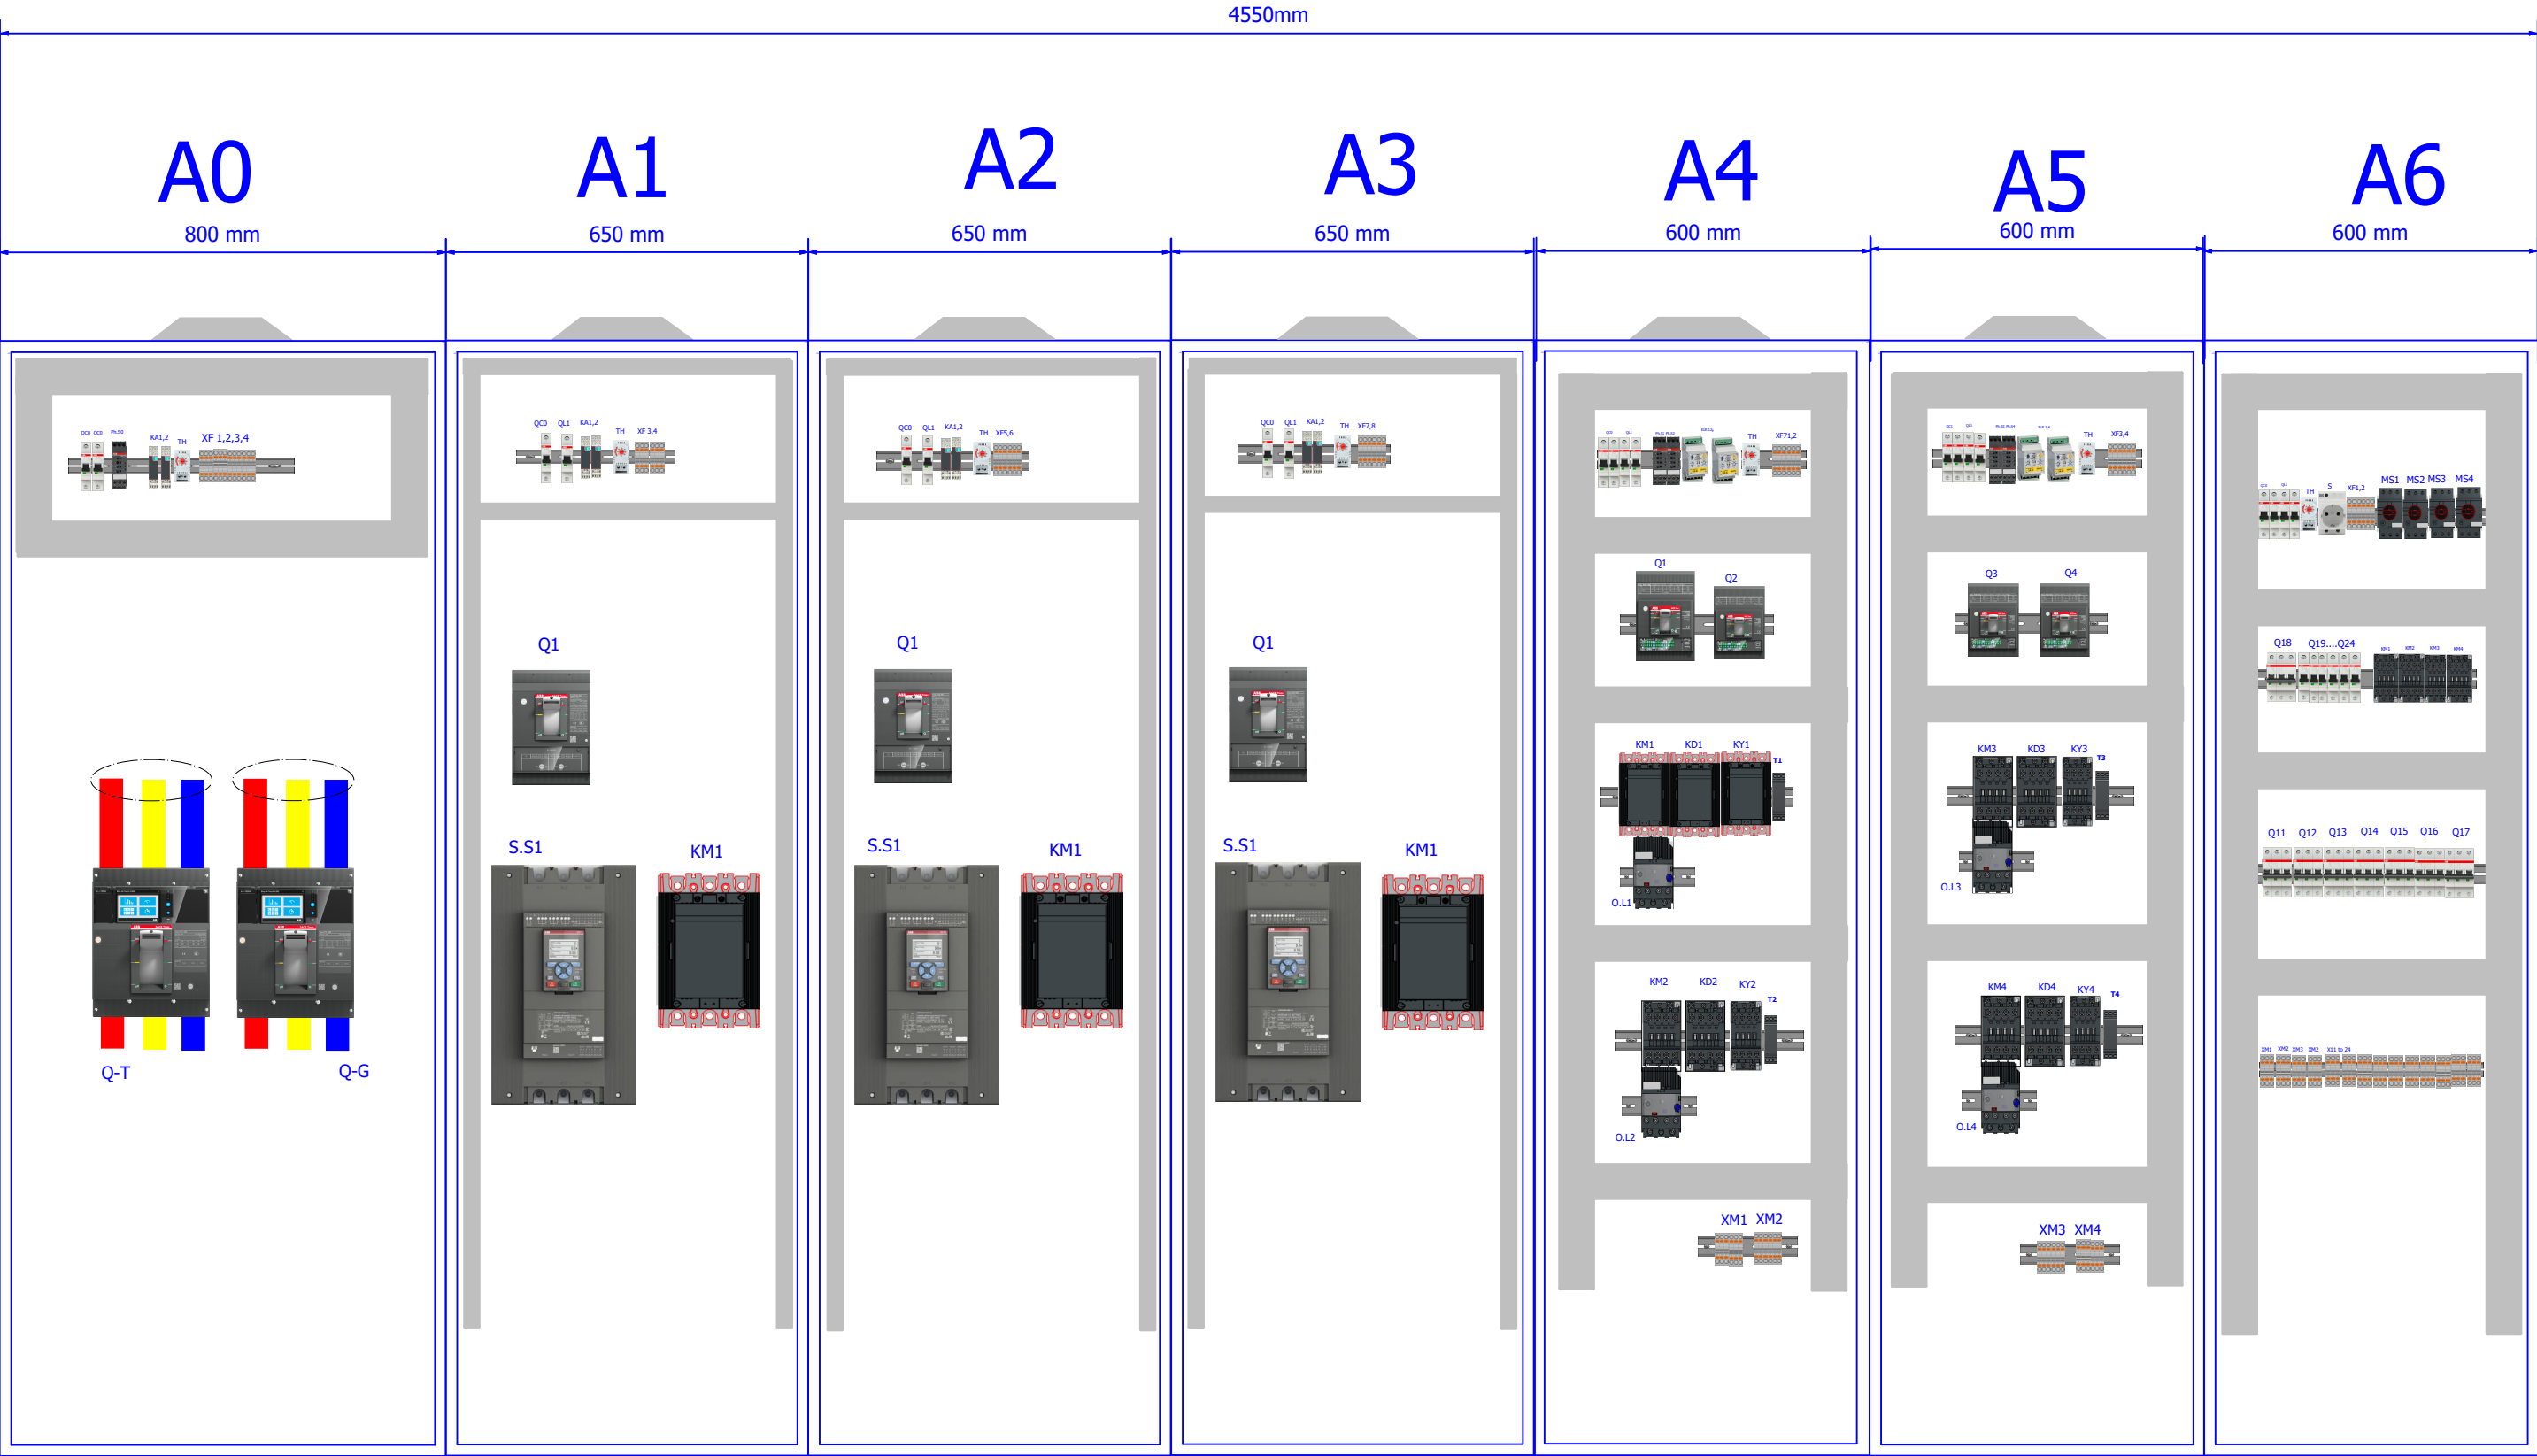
4550mm

A0
800 mm

A1
650 mm

A2
650 mm

A3
650 mm

A4
600 mm

A5
600 mm

A6
600 mm

QC0 QC0 Ph.SE KA1,2 TH XF 1,2,3,4

Q-T Q-G

QC0 QL1 KA1,2 TH XF 3,4

Q1

S.S1 KM1

QC0 QL1 KA1,2 TH XF5,6

Q1

S.S1 KM1

QC0 QL1 KA1,2 TH XF7,8

Q1

S.S1 KM1

TH XF71,2

Q1 Q2

KM1 KD1 KY1 T1

O.L1

KM2 KD2 KY2 T2

O.L2

XM1 XM2

TH XF3,4

Q3 Q4

KM3 KD3 KY3 T3

O.L3

KM4 KD4 KY4 T4

O.L4

XM3 XM4

TH S XF1,2 MS1 MS2 MS3 MS4

Q18 Q19....Q24

Q11 Q12 Q13 Q14 Q15 Q16 Q17